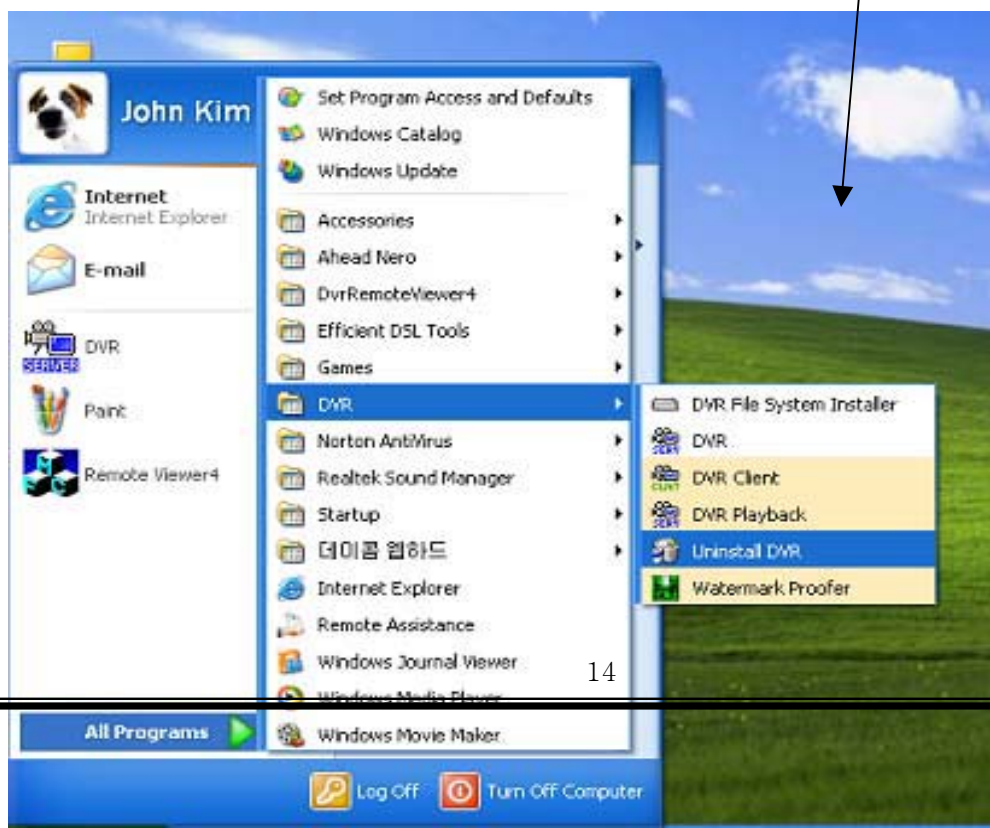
John Kim

Internet
Internet Explorer

E-mail

DVR
SERVER

Paint

Remote Viewer4

Set Program Access and Defaults
Windows Catalog
Windows Update
Accessories
Ahead Nero
DvrRemoteViewer4
Efficient DSL Tools
Games
DVR
Norton AntiVirus
Realtek Sound Manager
Startup
데이콤 웹하드
Internet Explorer
Remote Assistance
Windows Journal Viewer
Windows Media Player
Windows Movie Maker

DVR File System Installer
DVR
DVR Client
DVR Playback
Uninstall DVR
Watermark Proofer

14

All Programs

Log Off
Turn Off Computer